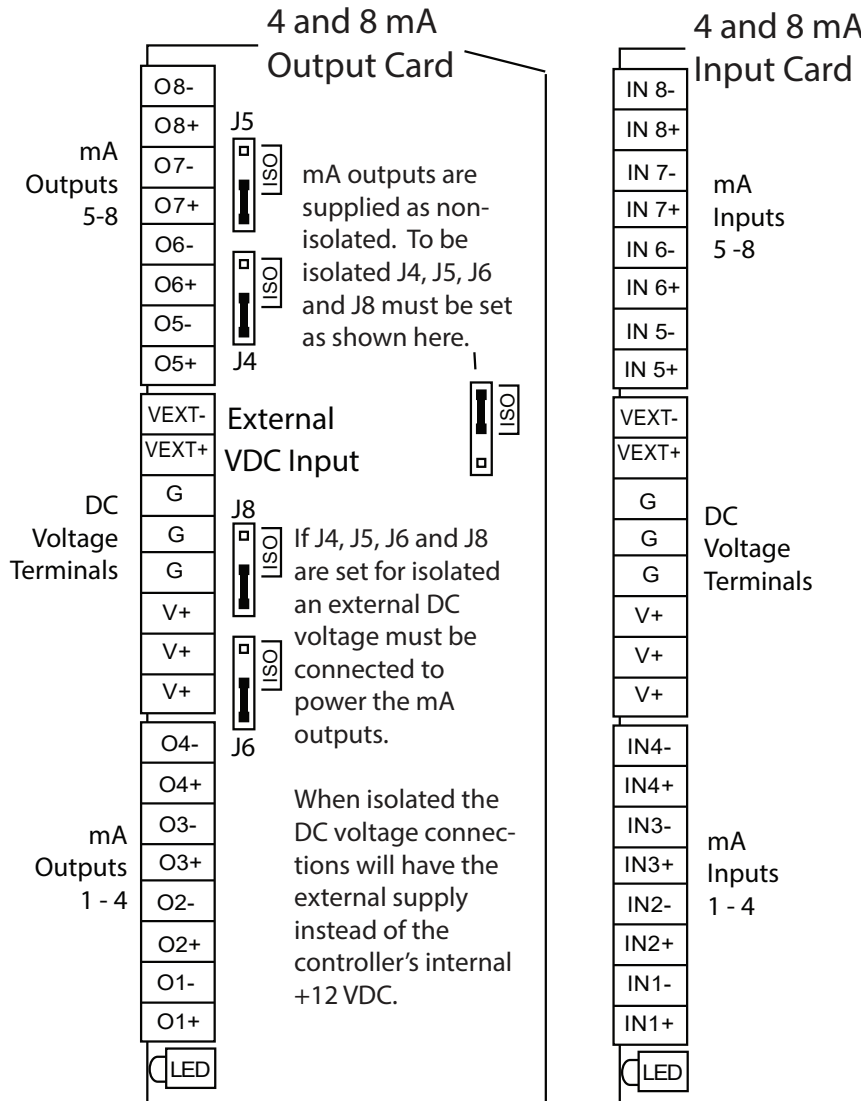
4 and 8 mA
Output Card

4 and 8 mA
Input Card

mA
Outputs
5-8

O8-
O8+
O7-
O7+
O6-
O6+
O5-
O5+

J5
ISO
ISO
J4

mA outputs are supplied as nonisolated. To be isolated J4, J5, J6 and J8 must be set as shown here.

ISO

VEXT-
VEXT+

External
VDC Input

DC
Voltage
Terminals

G
G
G
V+
V+
V+

J8
ISO
ISO
J6

If J4, J5, J6 and J8 are set for isolated an external DC voltage must be connected to power the mA outputs.

When isolated the DC voltage connections will have the external supply instead of the controller's internal +12 VDC.

mA
Outputs
1 - 4

O4-
O4+
O3-
O3+
O2-
O2+
O1-
O1+

LED

IN 8-
IN 8+
IN 7-
IN 7+
IN 6-
IN 6+
IN 5-
IN 5+

mA
Inputs
5 -8

VEXT-
VEXT+

G
G
G
V+
V+
V+

DC
Voltage
Terminals

IN4-
IN4+
IN3-
IN3+
IN2-
IN2+
IN1-
IN1+

mA
Inputs
1 - 4

LED